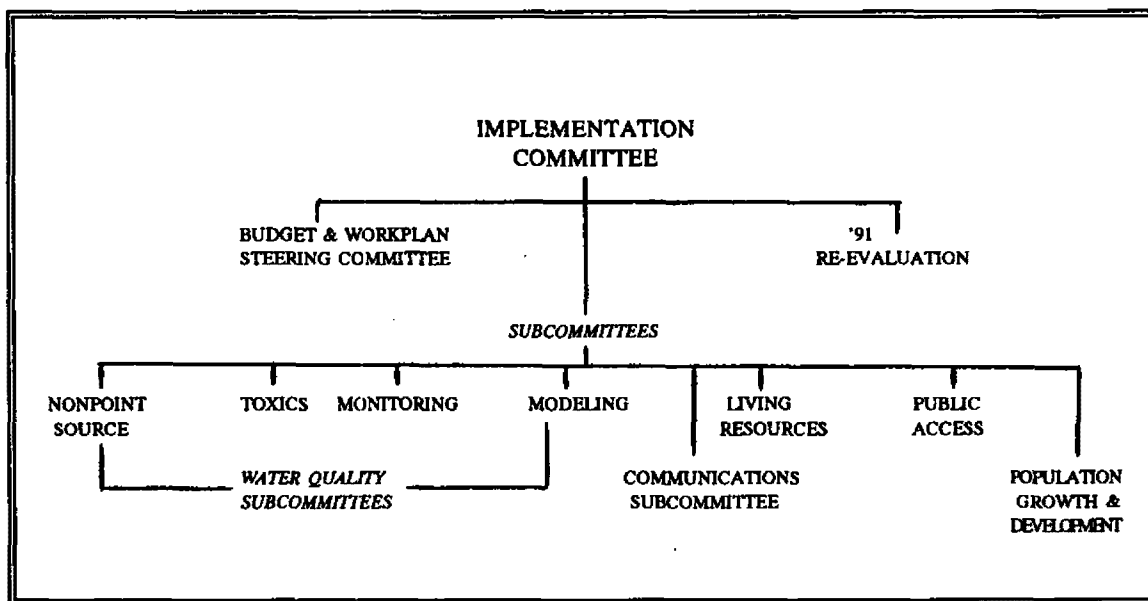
IMPLEMENTATION COMMITTEE

BUDGET & WORKPLAN STEERING COMMITTEE

'91 RE-EVALUATION

SUBCOMMITTEES

NONPOINT SOURCE

TOXICS

MONITORING

MODELING

LIVING RESOURCES

PUBLIC ACCESS

WATER QUALITY SUBCOMMITTEES

COMMUNICATIONS SUBCOMMITTEE

POPULATION GROWTH & DEVELOPMENT